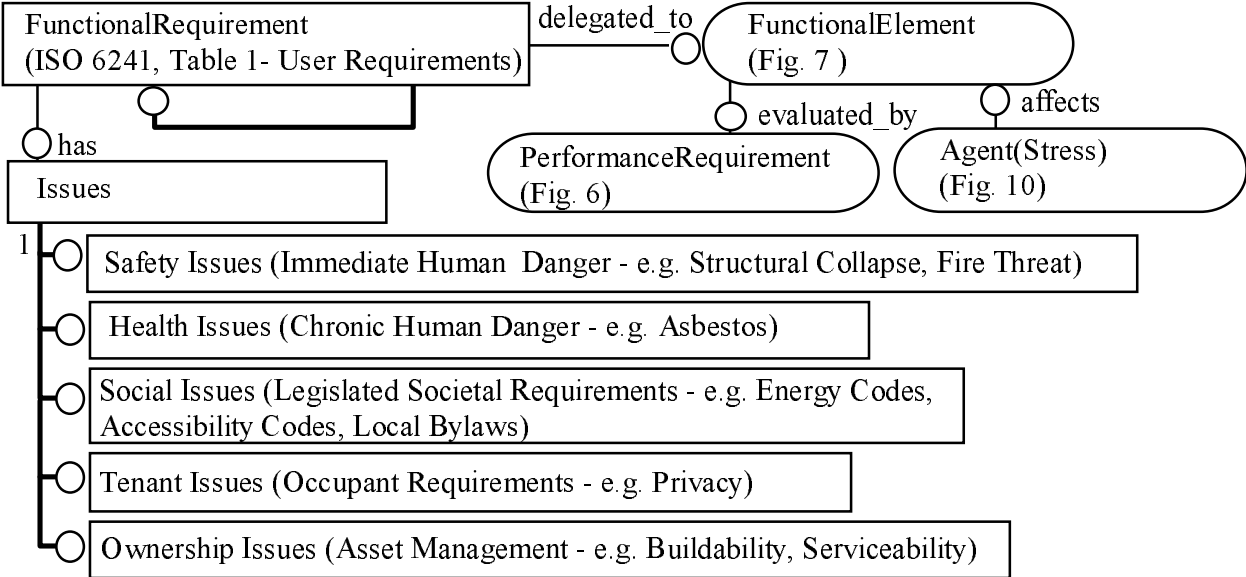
FunctionalRequirement
(ISO 6241, Table 1- User Requirements)

delegated_to

FunctionalElement
(Fig. 7 )

evaluated_by

affects

has

PerformanceRequirement
(Fig. 6)

Agent(Stress)
(Fig. 10)

Issues

1

Safety Issues (Immediate Human Danger - e.g. Structural Collapse, Fire Threat)

Health Issues (Chronic Human Danger - e.g. Asbestos)

Social Issues (Legislated Societal Requirements - e.g. Energy Codes, Accessibility Codes, Local Bylaws)

Tenant Issues (Occupant Requirements - e.g. Privacy)

Ownership Issues (Asset Management - e.g. Buildability, Serviceability)